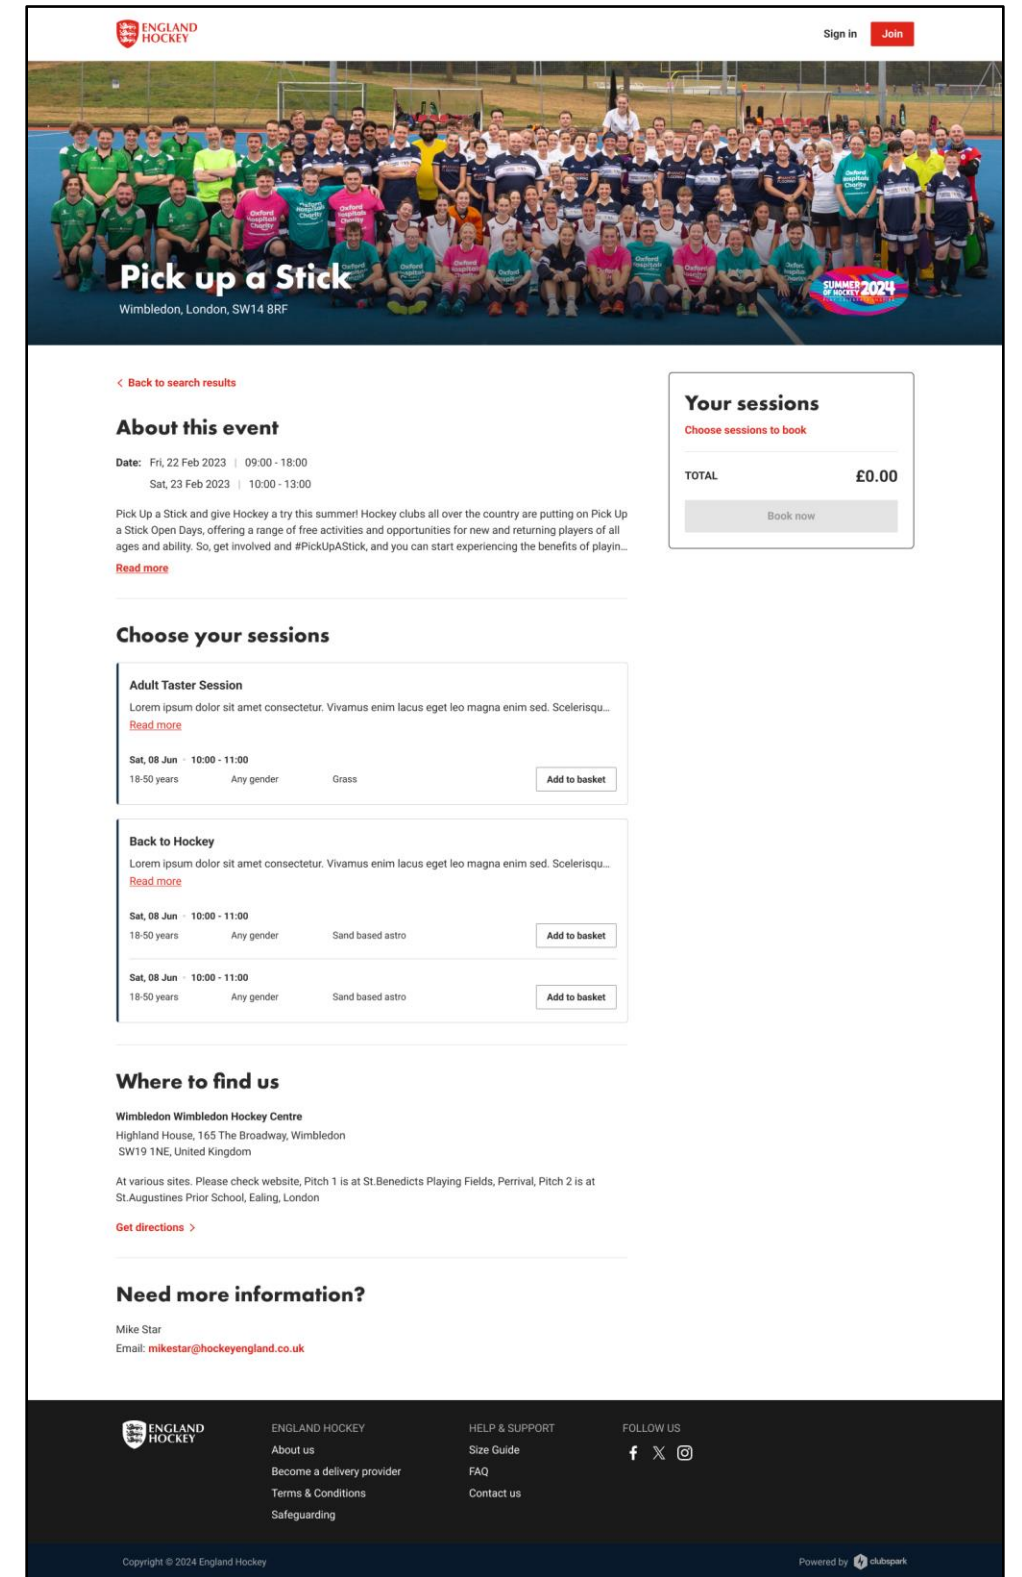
ENGLAND HOCKEY

Sign in Join

Pick up a Stick
Wimbledon, London, SW14 8RF

SUMMER OF HOCKEY 2024

< Back to search results

About this event

Date: Fri, 22 Feb 2023 | 09:00 - 18:00
Sat, 23 Feb 2023 | 10:00 - 13:00

Pick Up a Stick and give Hockey a try this summer! Hockey clubs all over the country are putting on Pick Up a Stick Open Days, offering a range of free activities and opportunities for new and returning players of all ages and ability. So, get involved and #PickUpAStick, and you can start experiencing the benefits of playin...

Read more

Choose your sessions

Adult Taster Session
Lorem ipsum dolor sit amet consectetur. Vivamus enim lacus eget leo magna enim sed. Scelerisqu...
Read more

Sat, 08 Jun · 10:00 - 11:00
18-50 years Any gender Grass Add to basket

Back to Hockey
Lorem ipsum dolor sit amet consectetur. Vivamus enim lacus eget leo magna enim sed. Scelerisqu...
Read more

Sat, 08 Jun · 10:00 - 11:00
18-50 years Any gender Sand based astro Add to basket

Sat, 08 Jun · 10:00 - 11:00
18-50 years Any gender Sand based astro Add to basket

Where to find us

Wimbledon Wimbledon Hockey Centre
Highland House, 165 The Broadway, Wimbledon
SW19 1NE, United Kingdom

At various sites. Please check website, Pitch 1 is at St.Benedicts Playing Fields, Perrival, Pitch 2 is at St.Augustines Prior School, Ealing, London

Get directions >

Need more information?

Mike Star
Email: mikestar@hockeyengland.co.uk

Your sessions
Choose sessions to book

TOTAL £0.00

Book now

ENGLAND HOCKEY

ENGLAND HOCKEY
About us
Become a delivery provider
Terms & Conditions
Safeguarding

HELP & SUPPORT
Size Guide
FAQ
Contact us

FOLLOW US

Copyright © 2024 England Hockey

Powered by clubspark